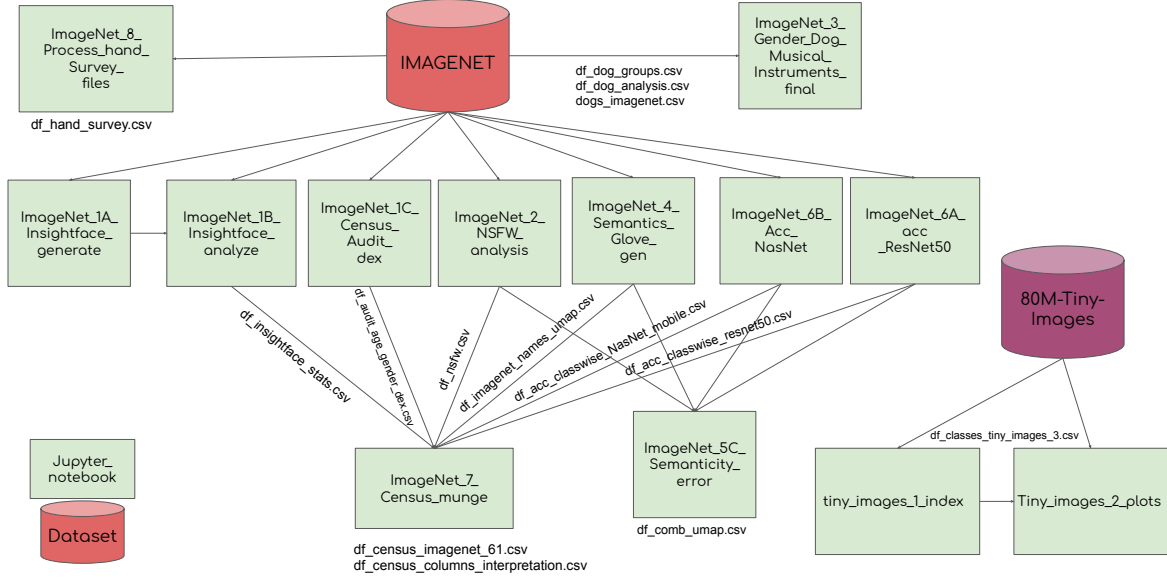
ImageNet_8_ Process_hand_ Survey_ files

df_hand_survey.csv

IMAGENET

df_dog_groups.csv
df_dog_analysis.csv
dogs_imagenet.csv

ImageNet_3_ Gender_Dog_ Musical_ Instruments_ final

ImageNet_1A_ Insightface_ generate

ImageNet_1B_ Insightface_ analyze

ImageNet_1C_ Census_ Audit_ dex

ImageNet_2_ NSFW_ analysis

ImageNet_4_ Semantics_ Glove_ gen

ImageNet_6B_ Acc_ NasNet

ImageNet_6A_ acc _ResNet50

80M-Tiny-Images

df_insightface_stats.csv

df_audit_age_gender_dex.csv

df_nsfw.csv

df_imagenet_names_umap.csv

df_acc_classwise_NasNet_mobile.csv

df_acc_classwise_resnet50.csv

df_classes_tiny_images_3.csv

Jupyter_ notebook

Dataset

ImageNet_7_ Census_munge

ImageNet_5C_ Semanticity_ error

df_comb_umap.csv

tiny_images_1_index

Tiny_images_2_plots

df_census_imagenet_61.csv
df_census_columns_interpretation.csv